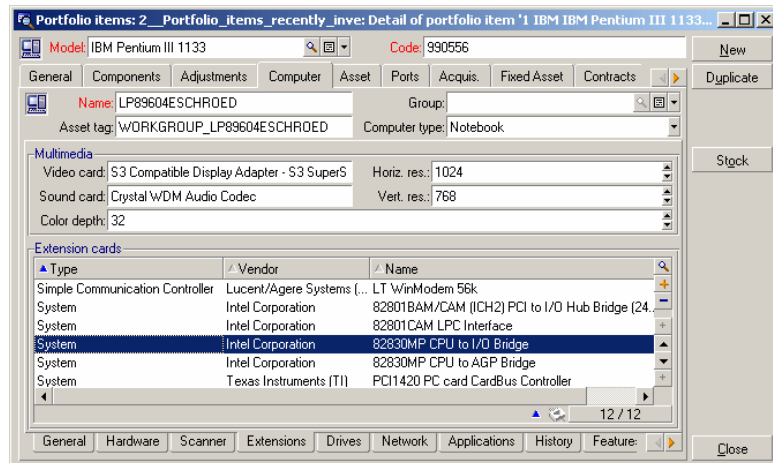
Portfolio items: 2__Portfolio_items_recently_inve: Detail of portfolio item '1 IBM IBM Pentium III 1133...

Model: IBM Pentium III 1133
Code: 990556

New
Duplicate
Stock
Close

General | Components | Adjustments | Computer | Asset | Ports | Acquis. | Fixed Asset | Contracts

Name: LP89604ESCHROED
Group:
Asset tag: WORKGROUP_LP89604ESCHROED
Computer type: Notebook

Multimedia
Video card: S3 Compatible Display Adapter - S3 SuperS
Horiz. res.: 1024
Sound card: Crystal WDM Audio Codec
Vert. res.: 768
Color depth: 32

Extension cards

| Type | Vendor | Name |
|---|---|---|
| Simple Communication Controller | Lucent/Agere Systems (... | LT WinModem 56k |
| System | Intel Corporation | 82801BAM/CAM (ICH2) PCI to I/O Hub Bridge (24... |
| System | Intel Corporation | 82801CAM LPC Interface |
| System | Intel Corporation | 82830MP CPU to I/O Bridge |
| System | Intel Corporation | 82830MP CPU to AGP Bridge |
| System | Texas Instruments (TI) | PCI1420 PC card CardBus Controller |

12 / 12

General | Hardware | Scanner | Extensions | Drives | Network | Applications | History | Feature: